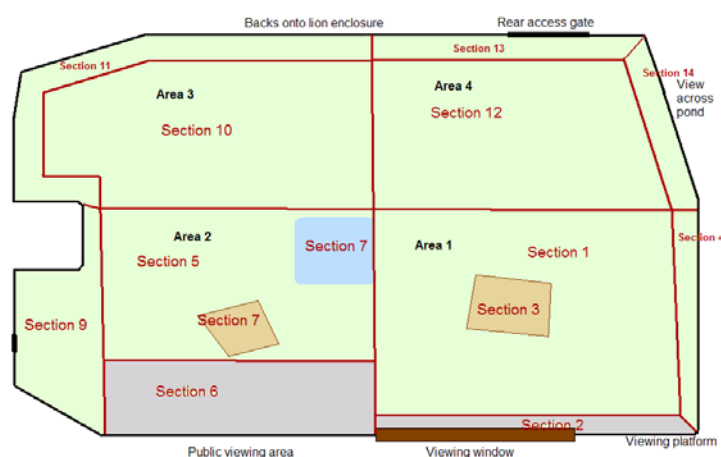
Backs onto lion enclosure

Rear access gate

Section 13

Section 11

Section 14

View across pond

Area 3

Area 4

Section 10

Section 12

Area 2

Section 7

Area 1

Section 4

Section 5

Section 1

Section 9

Section 7

Section 3

Section 6

Section 2

Public viewing area

Viewing window

Viewing platform